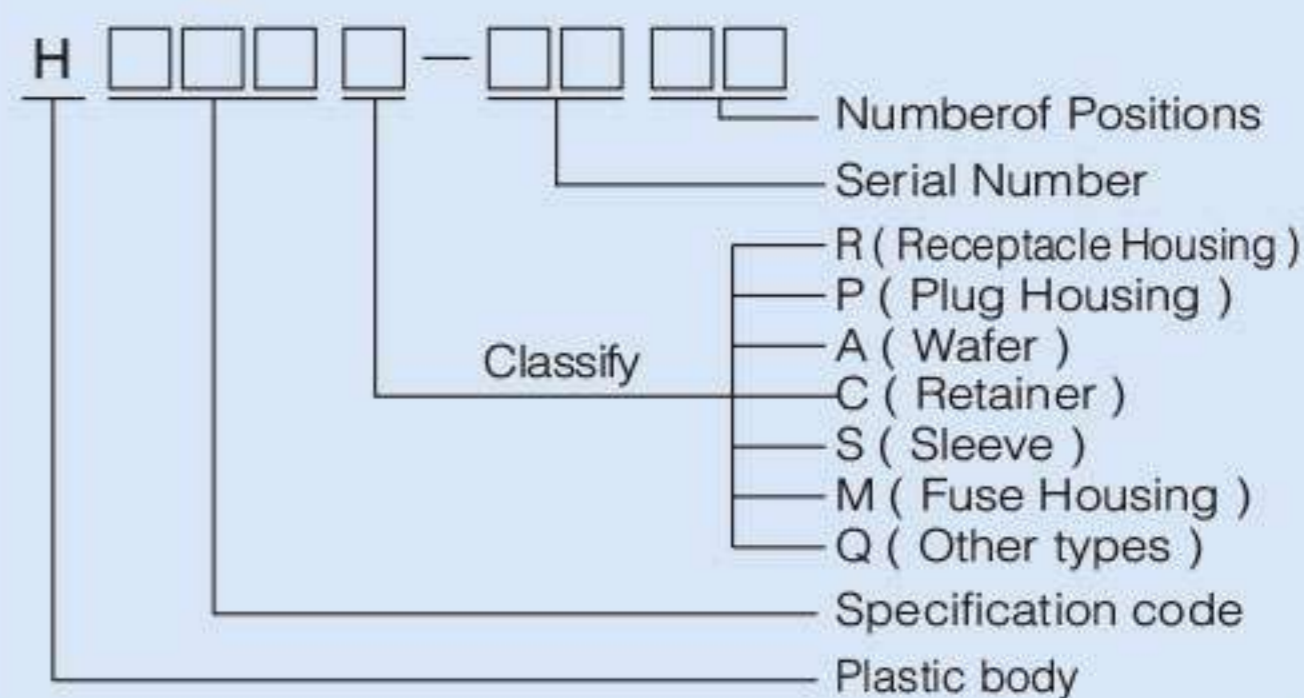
H □□□ □ – □□ □□

Numberof Positions

Serial Number

Classify

R ( Receptacle Housing )
P ( Plug Housing )
A ( Wafer )
C ( Retainer )
S ( Sleeve )
M ( Fuse Housing )
Q ( Other types )

Specification code

Plastic body